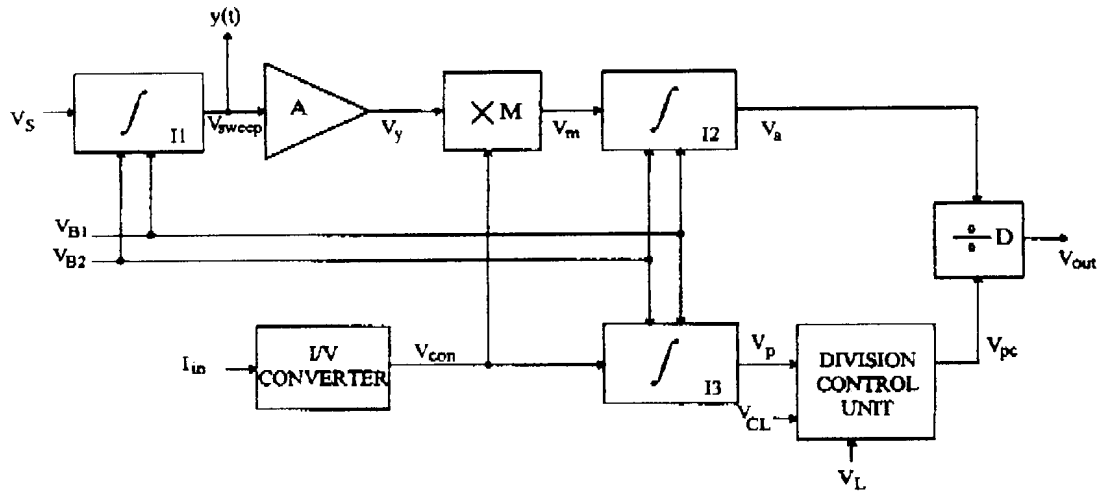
y(t)

$V_S$

$\int$ I1

$V_{sweep}$

A

$V_y$

$\times$ M

$V_m$

$\int$ I2

$V_a$

$V_{B1}$

$V_{B2}$

$\div$ D

$V_{out}$

$I_{in}$

I/V CONVERTER

$V_{con}$

$\int$ I3

$V_p$

$V_{CL}$

DIVISION CONTROL UNIT

$V_{pc}$

$V_L$